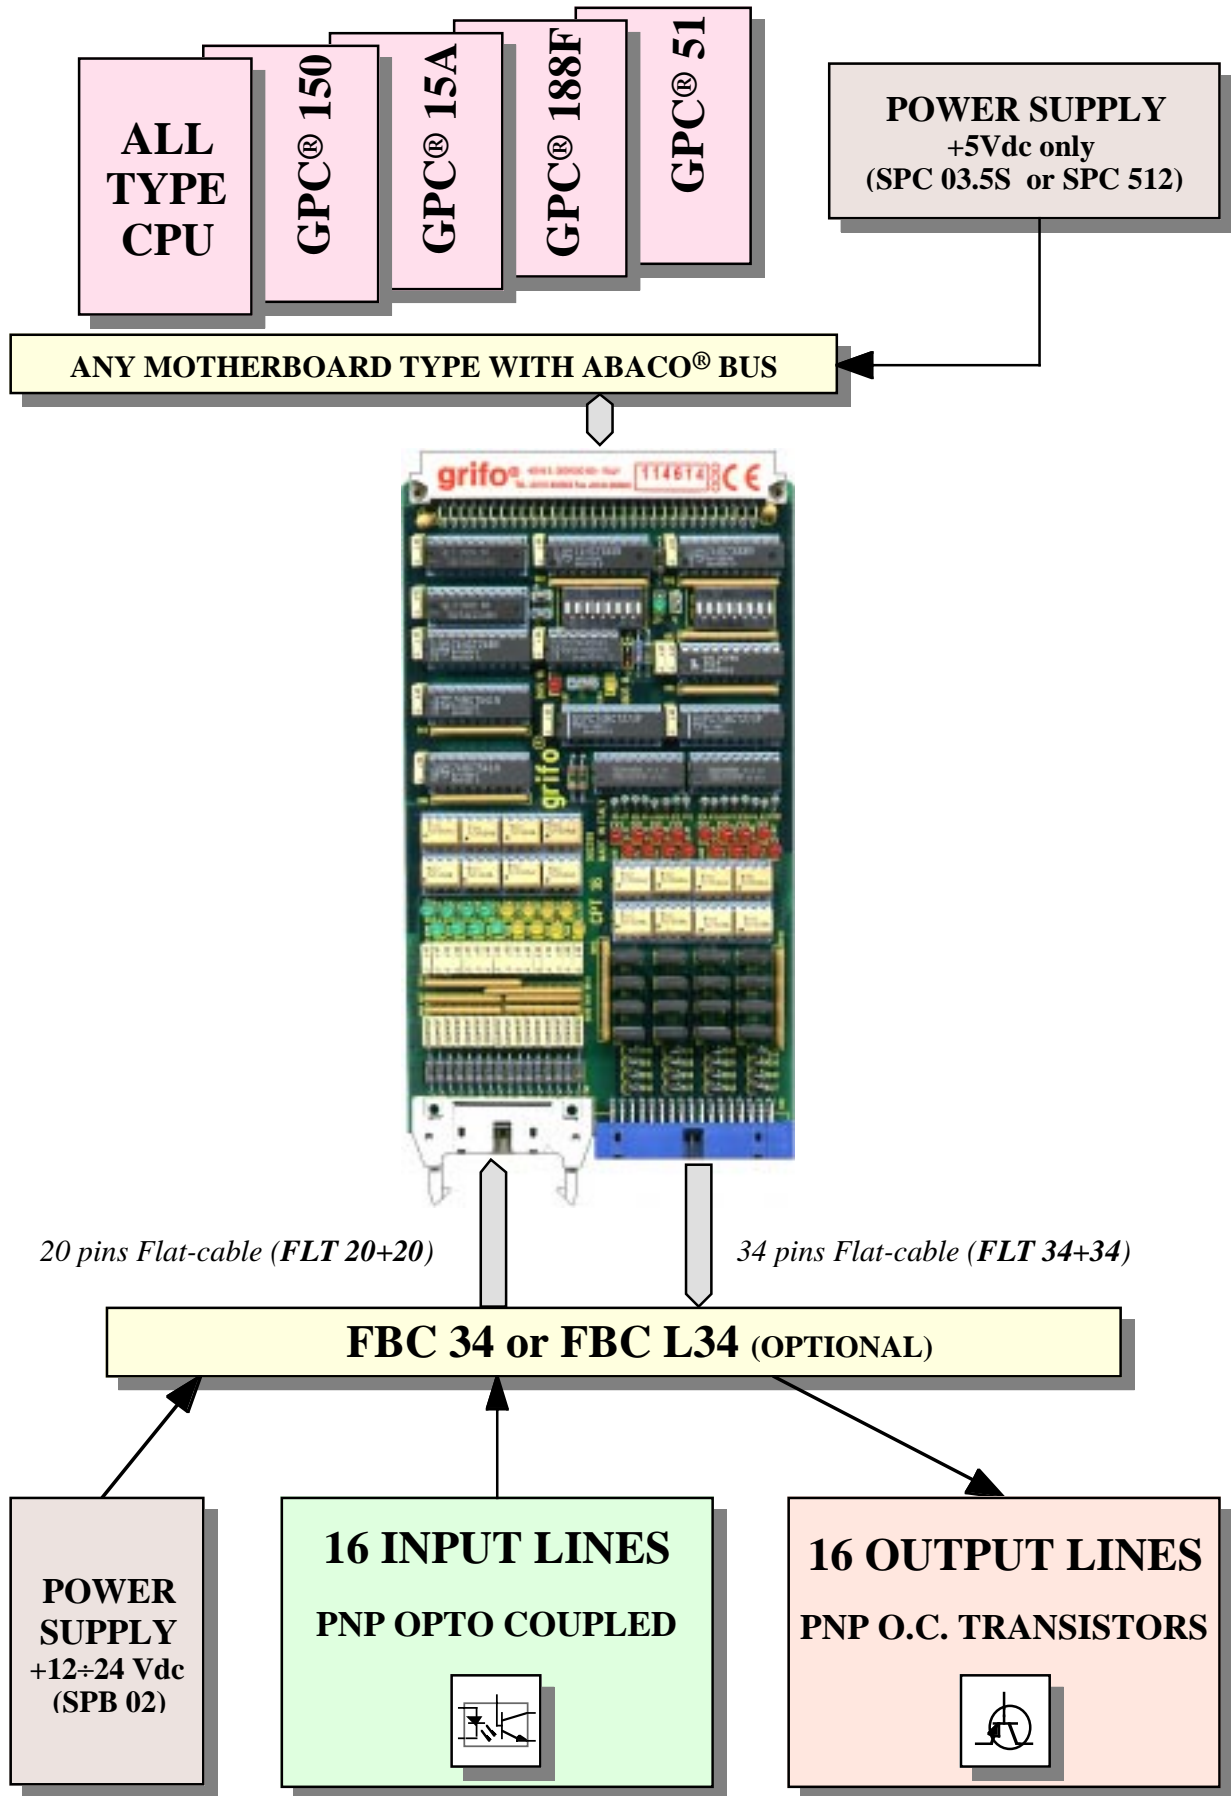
ALL TYPE CPU

GPC® 150

GPC® 15A

GPC® 188F

GPC® 51

POWER SUPPLY
+5Vdc only
(SPC 03.5S or SPC 512)

ANY MOTHERBOARD TYPE WITH ABACO® BUS

grifo® 114614 CE

grifo®

CPT 30

20 pins Flat-cable (FLT 20+20)

34 pins Flat-cable (FLT 34+34)

FBC 34 or FBC L34 (OPTIONAL)

POWER SUPPLY
+12÷24 Vdc
(SPB 02)

16 INPUT LINES
PNP OPTO COUPLED

16 OUTPUT LINES
PNP O.C. TRANSISTORS